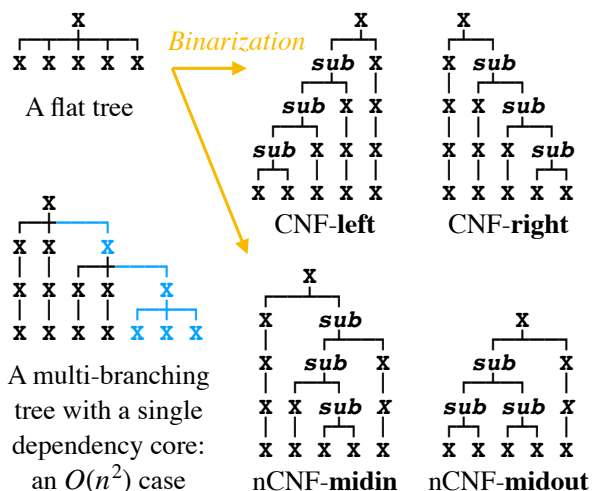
X
X X X X X
A flat tree

Binarization

X
sub X
sub X X
sub X X X
X X X X X
CNF-left

X
X sub
X X sub
X X X sub
X X X X X
CNF-right

X
X X X
X X X X
X X X X X
X X X X X X X
A multi-branching tree with a single dependency core: an $O(n^2)$ case

X
X sub
X sub X
X X sub X
X X X X X
nCNF-midin

X
sub X
sub sub X
X X X X X
nCNF-midout